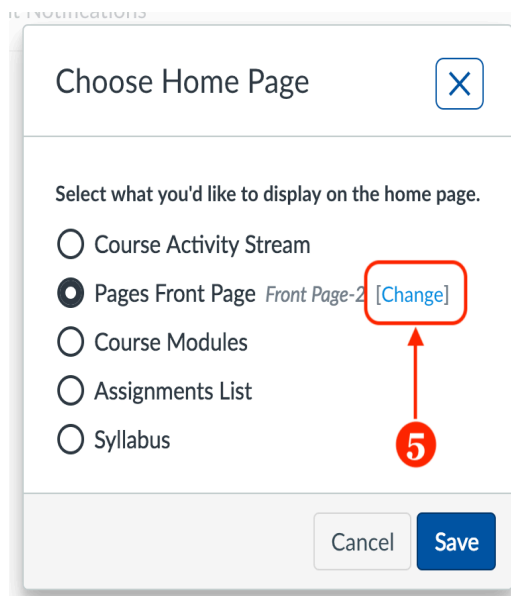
t Notifications

Choose Home Page

Select what you'd like to display on the home page.

Course Activity Stream

Pages Front Page *Front Page-2* [Change]

Course Modules

Assignments List

Syllabus

5

Cancel Save